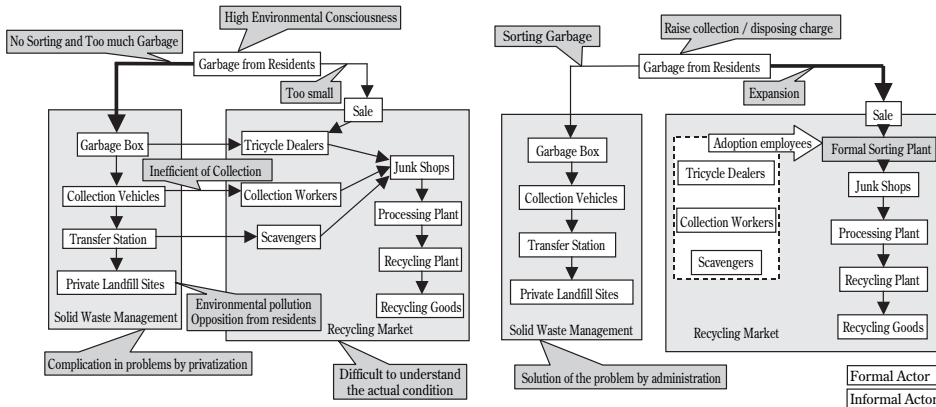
High Environmental Consciousness

No Sorting and Too much Garbage

Garbage from Residents

Too small

Sale

Garbage Box

Tricycle Dealers

Inefficient of Collection

Junk Shops

Collection Vehicles

Collection Workers

Processing Plant

Transfer Station

Scavengers

Recycling Plant

Private Landfill Sites

Recycling Goods

Environmental pollution
Opposition from residents

Solid Waste Management

Recycling Market

Complication in problems by privatization

Difficult to understand the actual condition

Sorting Garbage

Raise collection / disposing charge

Garbage from Residents

Expansion

Sale

Garbage Box

Adoption employees

Formal Sorting Plant

Tricycle Dealers

Junk Shops

Collection Vehicles

Collection Workers

Processing Plant

Transfer Station

Scavengers

Recycling Plant

Private Landfill Sites

Recycling Goods

Solid Waste Management

Recycling Market

Solution of the problem by administration

Formal Actor

Informal Actor